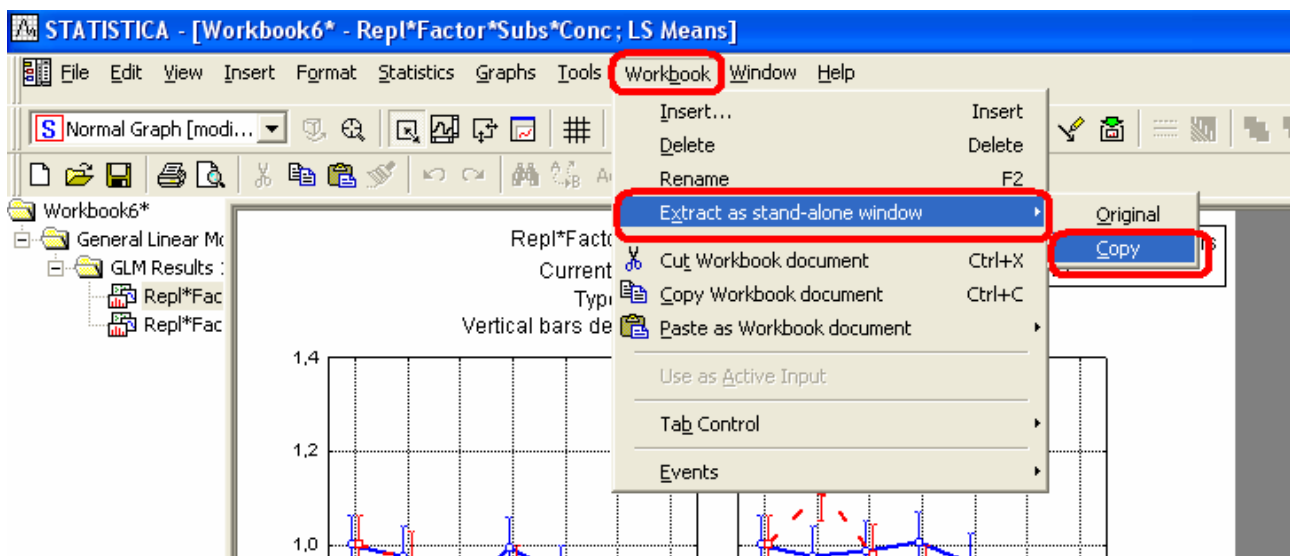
STATISTICA - [Workbook6* - Repl*Factor*Subs*Conc; LS Means]

File Edit View Insert Format Statistics Graphs Tools Workbook Window Help

Normal Graph [modi...

Workbook6*
General Linear Mo
GLM Results
Repl*Fac
Repl*Fac

Repl*Facto
Current
Type
Vertical bars de

1,4
1,2
1,0

Insert... Insert
Delete Delete
Rename F2
Extract as stand-alone window
Cut Workbook document Ctrl+X
Copy Workbook document Ctrl+C
Paste as Workbook document
Use as Active Input
Tab Control
Events

Original
Copy